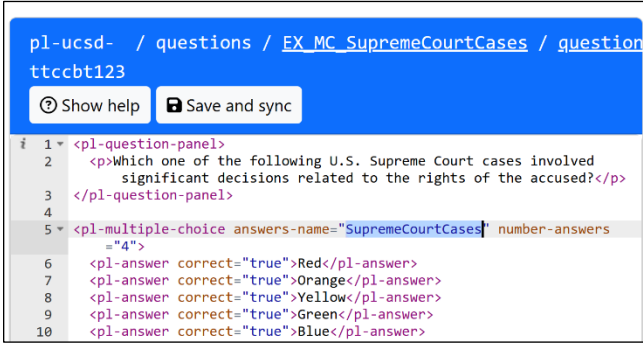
pl-ucsd- / questions / EX_MC_SupremeCourtCases / question
ttccbt123

Show help  Save and sync

i 1 <pl-question-panel>
2 <p>Which one of the following U.S. Supreme Court cases involved significant decisions related to the rights of the accused?</p>
3 </pl-question-panel>
4
5 <pl-multiple-choice answers-name="SupremeCourtCases" number-answers ="4">
6 <pl-answer correct="true">Red</pl-answer>
7 <pl-answer correct="true">Orange</pl-answer>
8 <pl-answer correct="true">Yellow</pl-answer>
9 <pl-answer correct="true">Green</pl-answer>
10 <pl-answer correct="true">Blue</pl-answer>